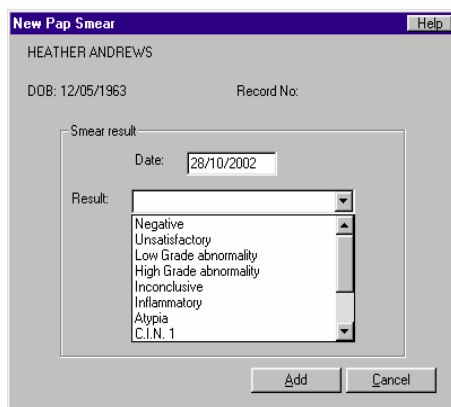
New Pap Smear
Help

HEATHER ANDREWS

DOB: 12/05/1963

Record No:

Smear result

Date: 28/10/2002

Result:

Negative
Unsatisfactory
Low Grade abnormality
High Grade abnormality
Inconclusive
Inflammatory
Atypia
C.I.N. 1

Add

Cancel